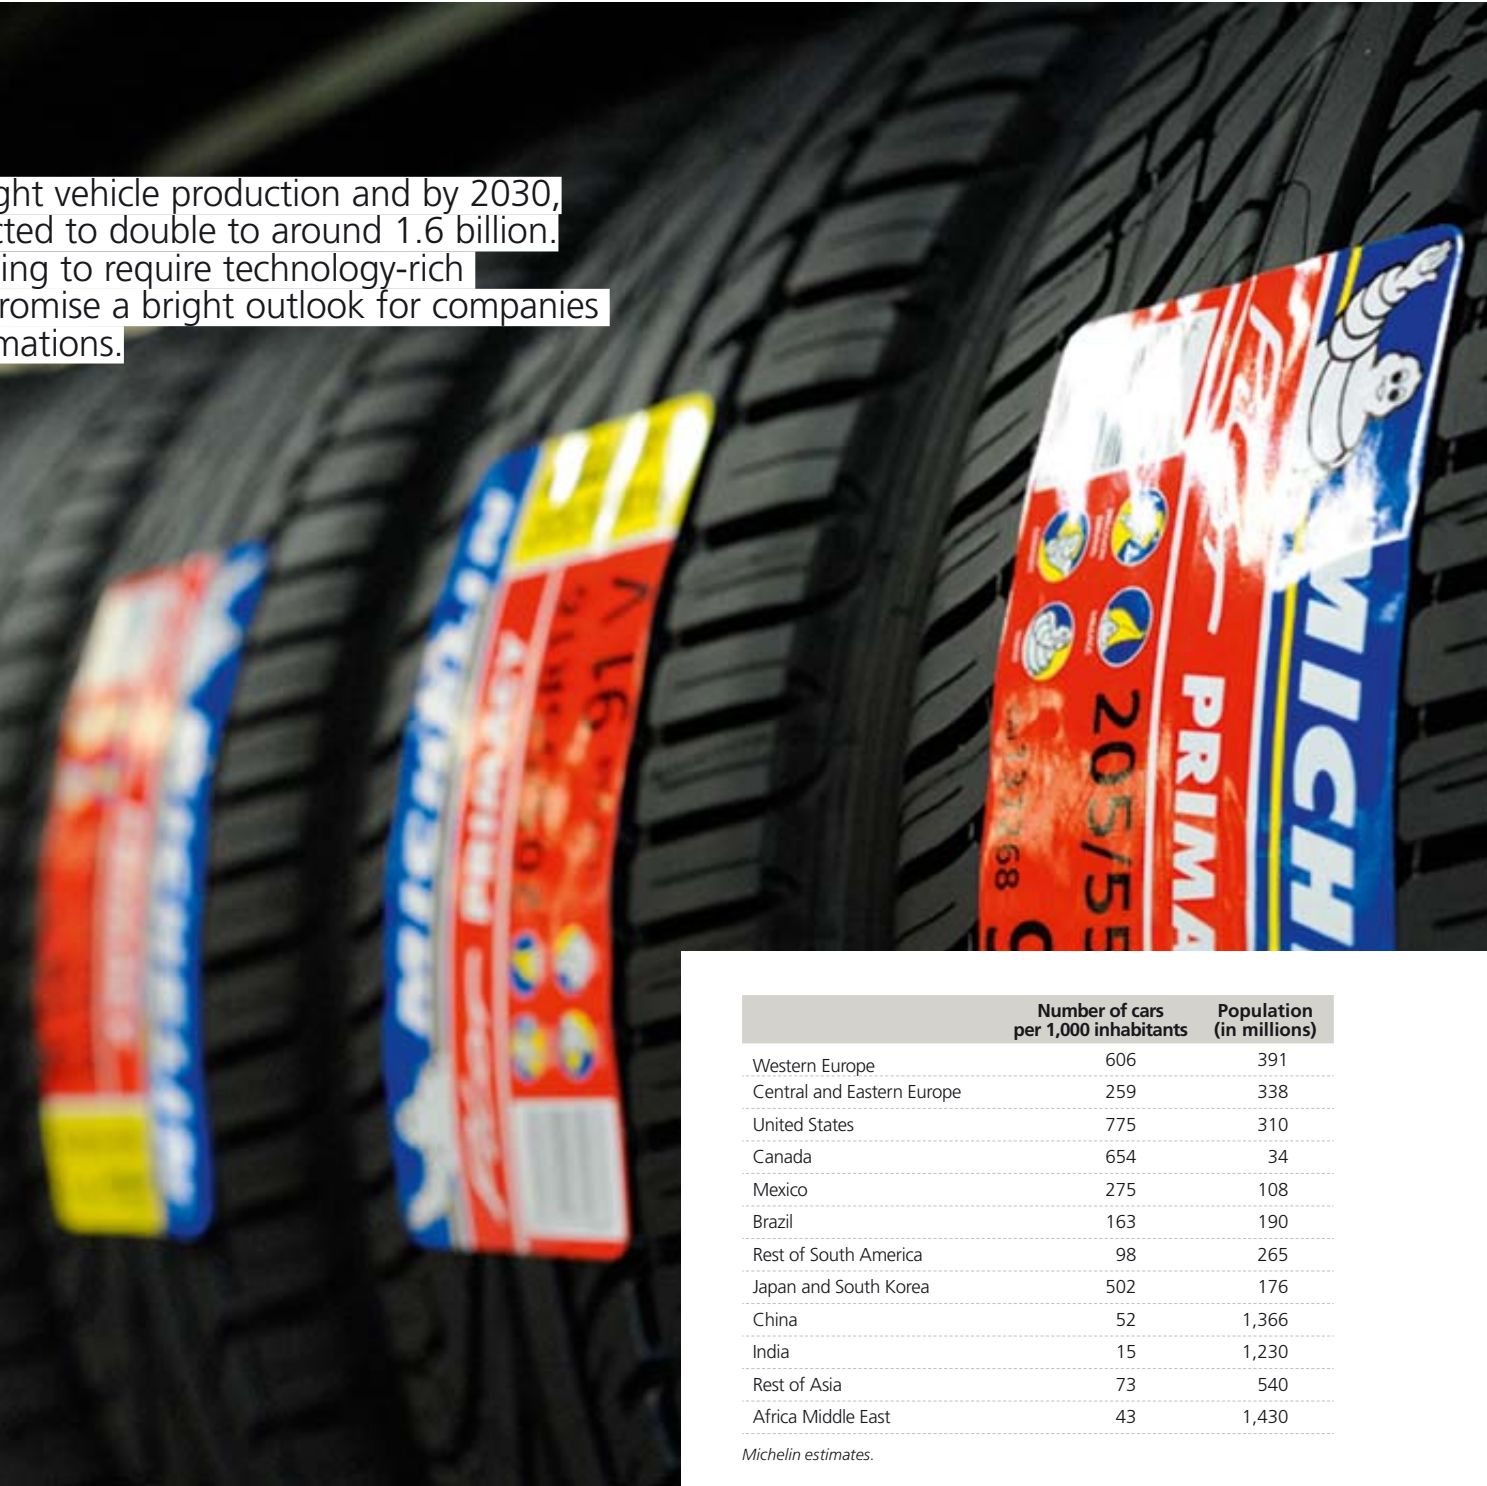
ght vehicle production and by 2030, cted to double to around 1.6 billion. ing to require technology-rich romise a bright outlook for companies mations.

MICH
PRIMA
205/55

| | Number of cars per 1,000 inhabitants | Population (in millions) |
|---|---|---|
| Western Europe | 606 | 391 |
| Central and Eastern Europe | 259 | 338 |
| United States | 775 | 310 |
| Canada | 654 | 34 |
| Mexico | 275 | 108 |
| Brazil | 163 | 190 |
| Rest of South America | 98 | 265 |
| Japan and South Korea | 502 | 176 |
| China | 52 | 1,366 |
| India | 15 | 1,230 |
| Rest of Asia | 73 | 540 |
| Africa Middle East | 43 | 1,430 |

Michelin estimates.